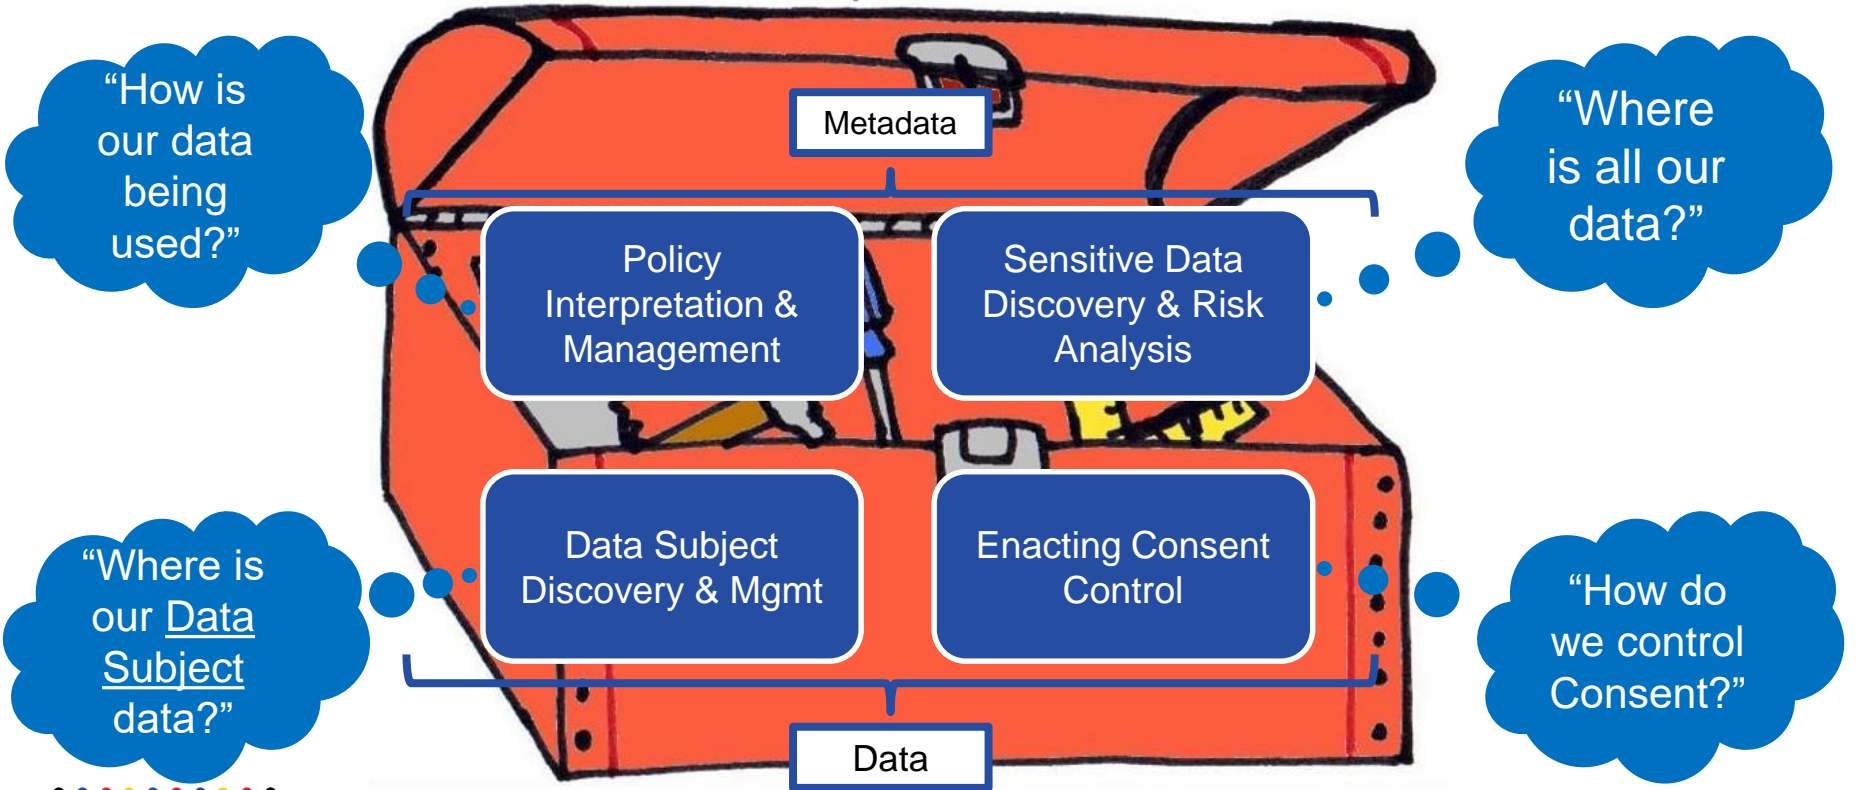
“How is our data being used?”

Metadata

“Where is all our data?”

Policy Interpretation & Management

Sensitive Data Discovery & Risk Analysis

Data Subject Discovery & Mgmt

Enacting Consent Control

“Where is our Data Subject data?”

“How do we control Consent?”

Data